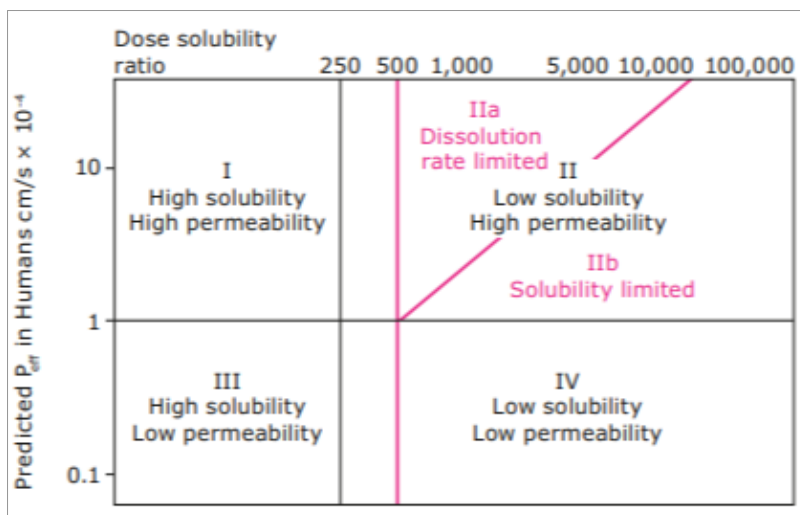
Dose solubility ratio

250 500 1,000 5,000 10,000 100,000

Predicted $P_{eff}$ in Humans cm/s × $10^{-4}$

10

1

0.1

I
High solubility
High permeability

IIa
Dissolution rate limited

II
Low solubility
High permeability

IIb
Solubility limited

III
High solubility
Low permeability

IV
Low solubility
Low permeability